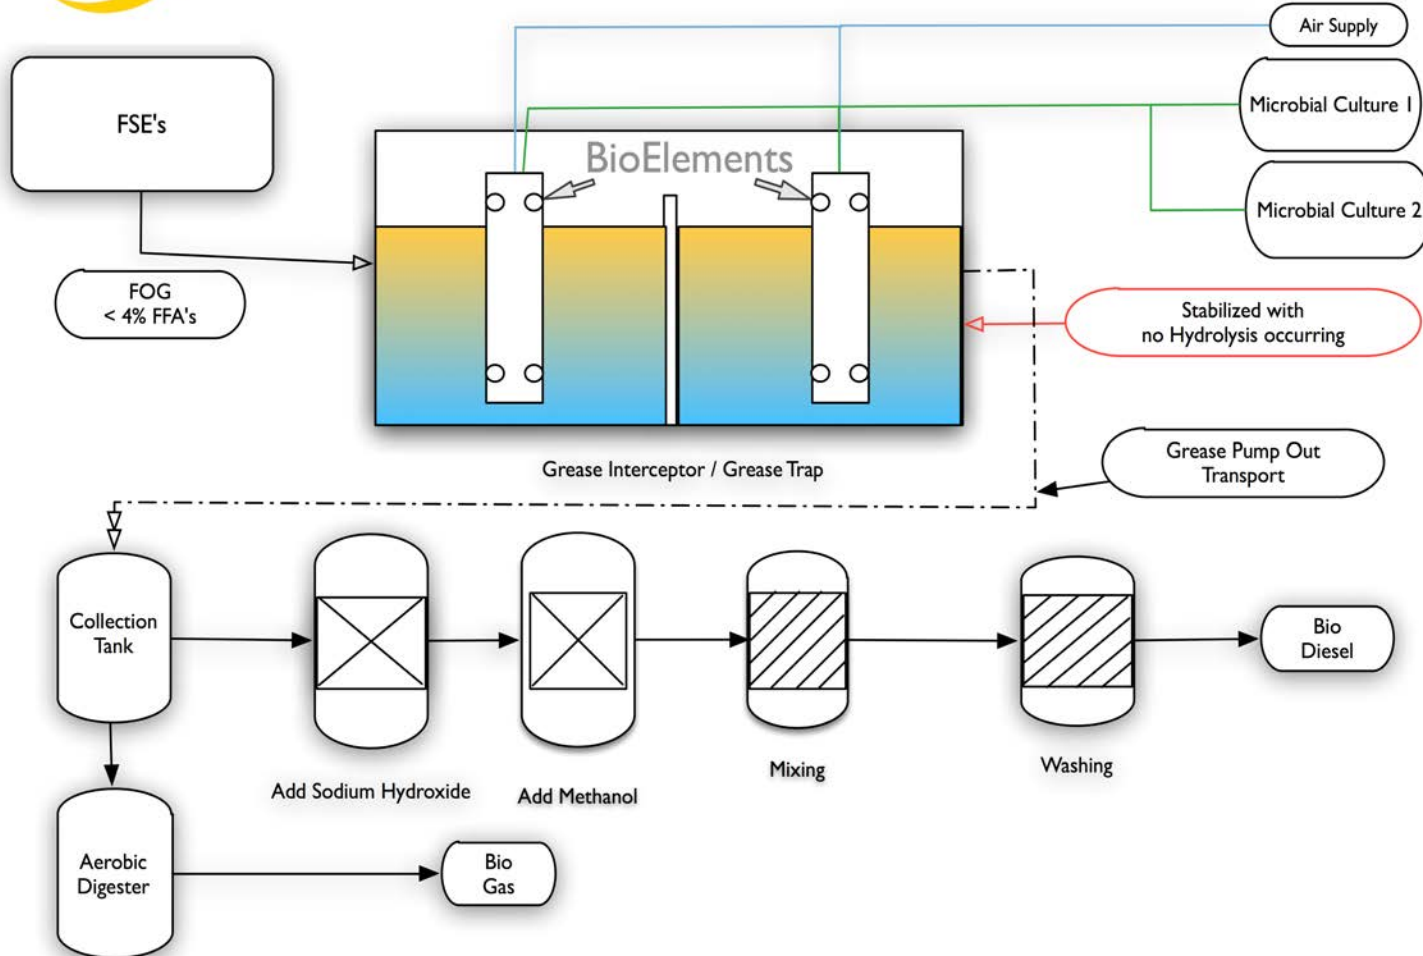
FSE's

FOG
< 4% FFA's

BioElements

Air Supply

Microbial Culture 1

Microbial Culture 2

Stabilized with
no Hydrolysis occurring

Grease Interceptor / Grease Trap

Grease Pump Out
Transport

Collection
Tank

Add Sodium Hydroxide

Add Methanol

Mixing

Washing

Bio
Diesel

Aerobic
Digester

Bio
Gas